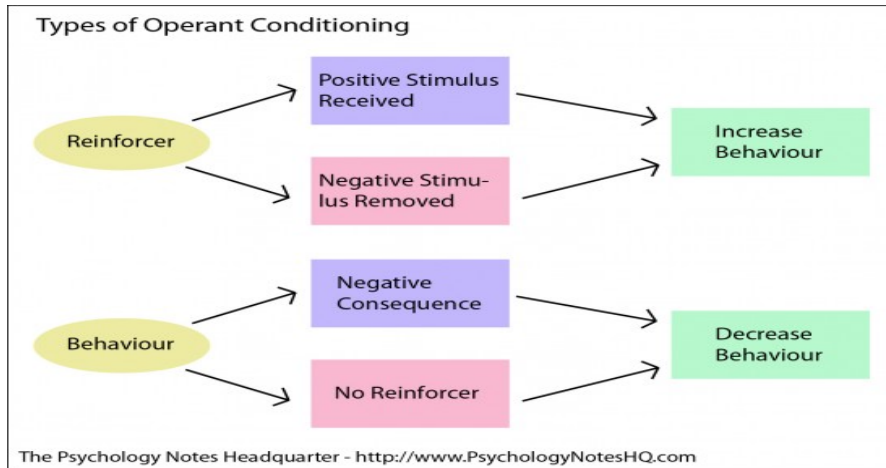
Types of Operant Conditioning

Reinforcer

Positive Stimulus Received

Negative Stimulus Removed

Increase Behaviour

Behaviour

Negative Consequence

No Reinforcer

Decrease Behaviour

The Psychology Notes Headquarter - http://www.PsychologyNotesHQ.com